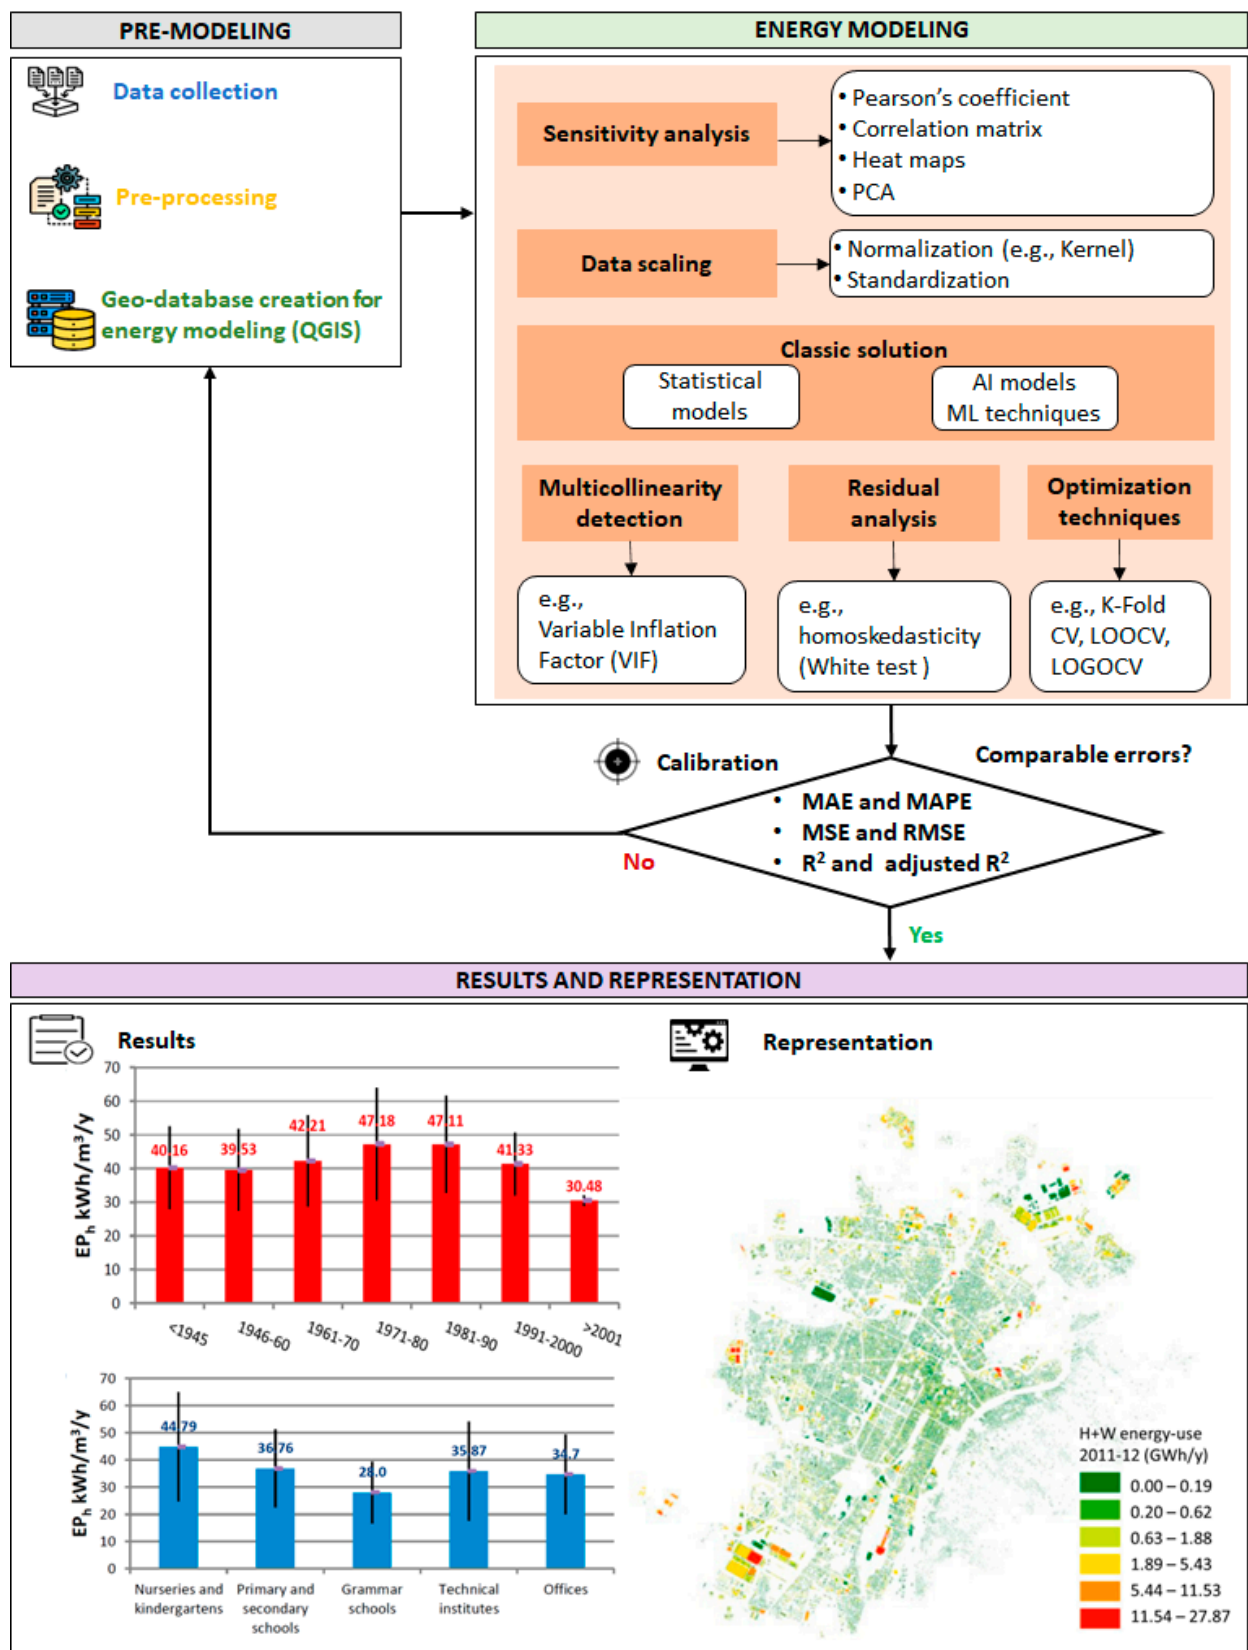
PRE-MODELING

Data collection

Pre-processing

Geo-database creation for energy modeling (QGIS)

ENERGY MODELING

Sensitivity analysis

• Pearson's coefficient
• Correlation matrix
• Heat maps
• PCA

Data scaling

• Normalization (e.g., Kernel)
• Standardization

Classic solution

Statistical models

AI models ML techniques

Multicollinearity detection

Residual analysis

Optimization techniques

e.g., Variable Inflation Factor (VIF)

e.g., homoskedasticity (White test )

e.g., K-Fold CV, LOOCV, LOGOCV

Calibration

Comparable errors?

• MAE and MAPE
• MSE and RMSE
• $R^2$ and adjusted $R^2$

No

Yes

RESULTS AND REPRESENTATION

Results

Representation

| | <1945 | 1946-60 | 1961-70 | 1971-80 | 1981-90 | 1991-2000 | >2001 |
|---|---|---|---|---|---|---|---|
| $EP_h$ $kWh/m^3/y$ | 40.16 | 39.53 | 42.21 | 47.18 | 47.11 | 41.33 | 30.48 |

70 60 50 40 30 20 10 0

| | Nurseries and kindergartens | Primary and secondary schools | Grammar schools | Technical institutes | Offices |
|---|---|---|---|---|---|
| $EP_h$ $kWh/m^3/y$ | 44.79 | 36.76 | 28.0 | 35.87 | 34.7 |

70 60 50 40 30 20 10 0

H+W energy-use 2011-12 (GWh/y)
0.00 – 0.19
0.20 – 0.62
0.63 – 1.88
1.89 – 5.43
5.44 – 11.53
11.54 – 27.87